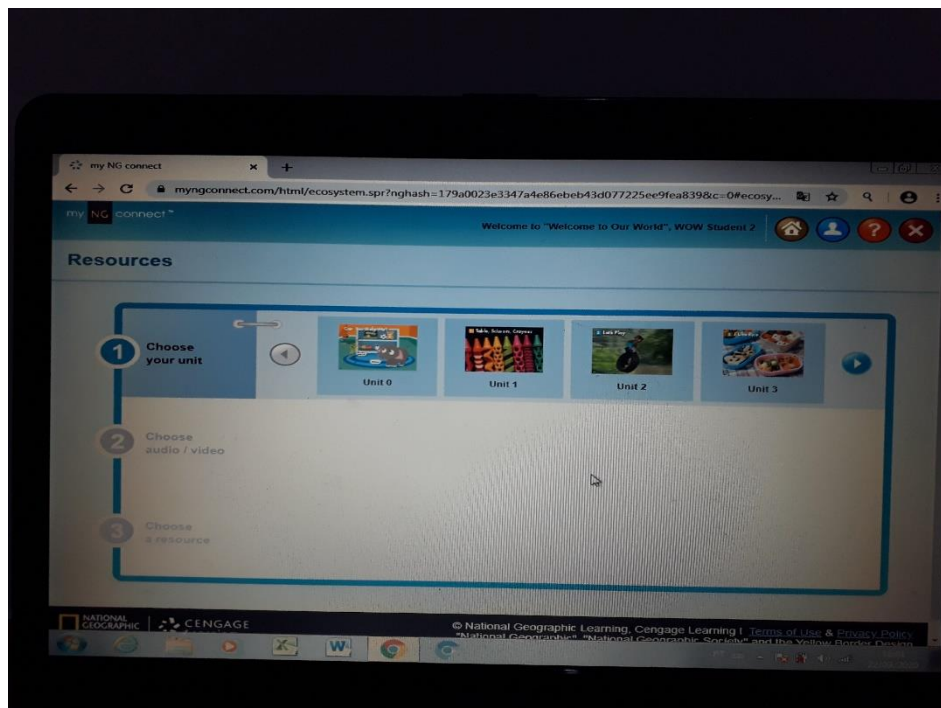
my NG connect ×  +

myngconnect.com/html/ecosystem.spr?nghash=179a0023e3347a4e86ebeb43d077225ee9fea839&c=0#ecosy...

my NG connect™

Welcome to "Welcome to Our World", WOW Student 2

Resources

1 Choose your unit

Table, Scissors, Crayons

Let's Play

Unit 0

Unit 1

Unit 2

Unit 3

2 Choose audio / video

3 Choose a resource

NATIONAL GEOGRAPHIC | CENGAGE

© National Geographic Learning, Cengage Learning | Terms of Use & Privacy Policy
"National Geographic", "National Geographic Society" and the Yellow Border Design